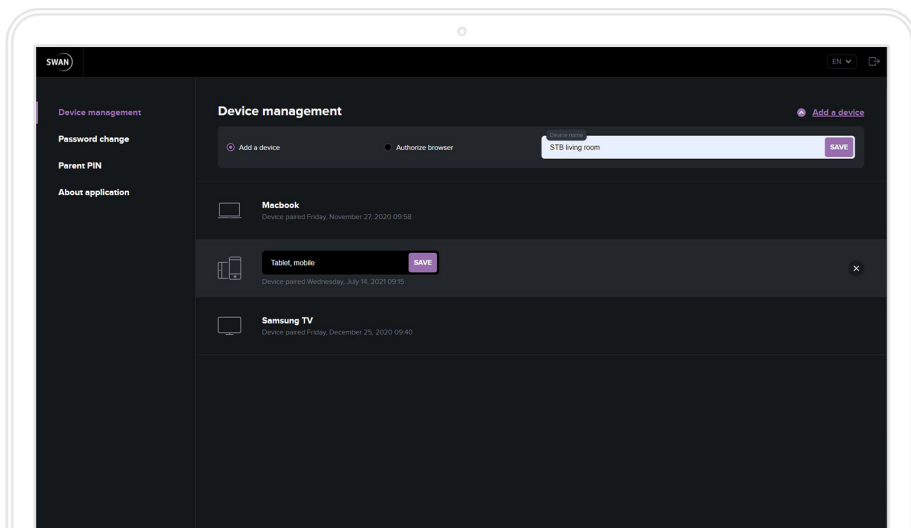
SWAN

EN

Device management
Password change
Parent PIN
About application

Device management

Add a device

Add a device

Authorize browser

Device name
STB living room

SAVE

Macbook
Device paired Friday, November 27, 2020 09:58

Tablet, mobile

SAVE

Device paired Wednesday, July 14, 2021 09:15

Samsung TV
Device paired Friday, December 25, 2020 09:40